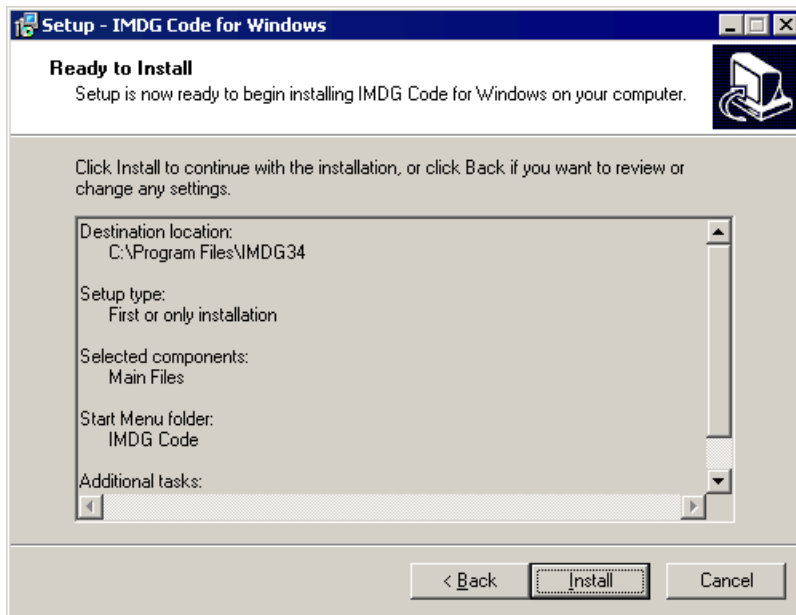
Setup - IMDG Code for Windows

Ready to Install
Setup is now ready to begin installing IMDG Code for Windows on your computer.

Click Install to continue with the installation, or click Back if you want to review or change any settings.

Destination location:
C:\Program Files\IMDG34

Setup type:
First or only installation

Selected components:
Main Files

Start Menu folder:
IMDG Code

Additional tasks:

< Back
Install
Cancel